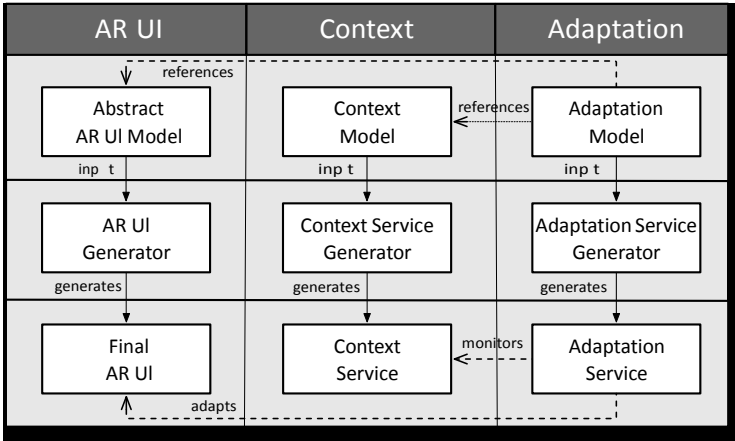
| AR UI | Context | Adaptation |
|---|---|---|
| Abstract AR UI Model | Context Model | Adaptation Model |
| AR UI Generator | Context Service Generator | Adaptation Service Generator |
| Final AR UI | Context Service | Adaptation Service |

references

references

inp t

inp t

inp t

generates

generates

generates

monitors

adapts